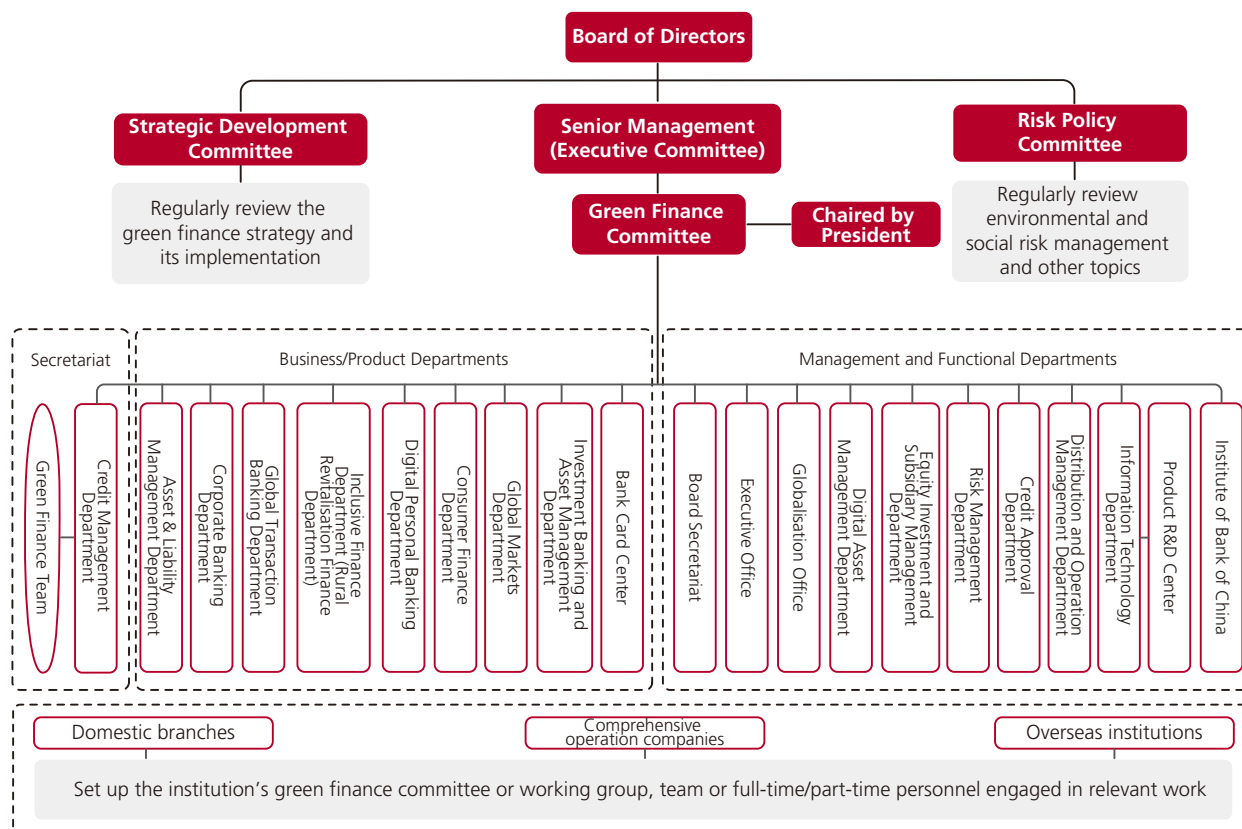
Board of Directors

Strategic Development Committee

Regularly review the green finance strategy and its implementation

Senior Management (Executive Committee)

Green Finance Committee

Chaired by President

Risk Policy Committee

Regularly review environmental and social risk management and other topics

Secretariat

Green Finance Team

Credit Management Department

Business/Product Departments

Asset & Liability Management Department

Corporate Banking Department

Global Transaction Banking Department

Inclusive Finance Department (Rural Revitalisation Finance Department)

Digital Personal Banking Department

Consumer Finance Department

Global Markets Department

Investment Banking and Asset Management Department

Bank Card Center

Management and Functional Departments

Board Secretariat

Executive Office

Globalisation Office

Digital Asset Management Department

Equity Investment and Subsidiary Management Department

Risk Management Department

Credit Approval Department

Distribution and Operation Management Department

Information Technology Department

Product R&D Center

Institute of Bank of China

Domestic branches

Comprehensive operation companies

Overseas institutions

Set up the institution’s green finance committee or working group, team or full-time/part-time personnel engaged in relevant work